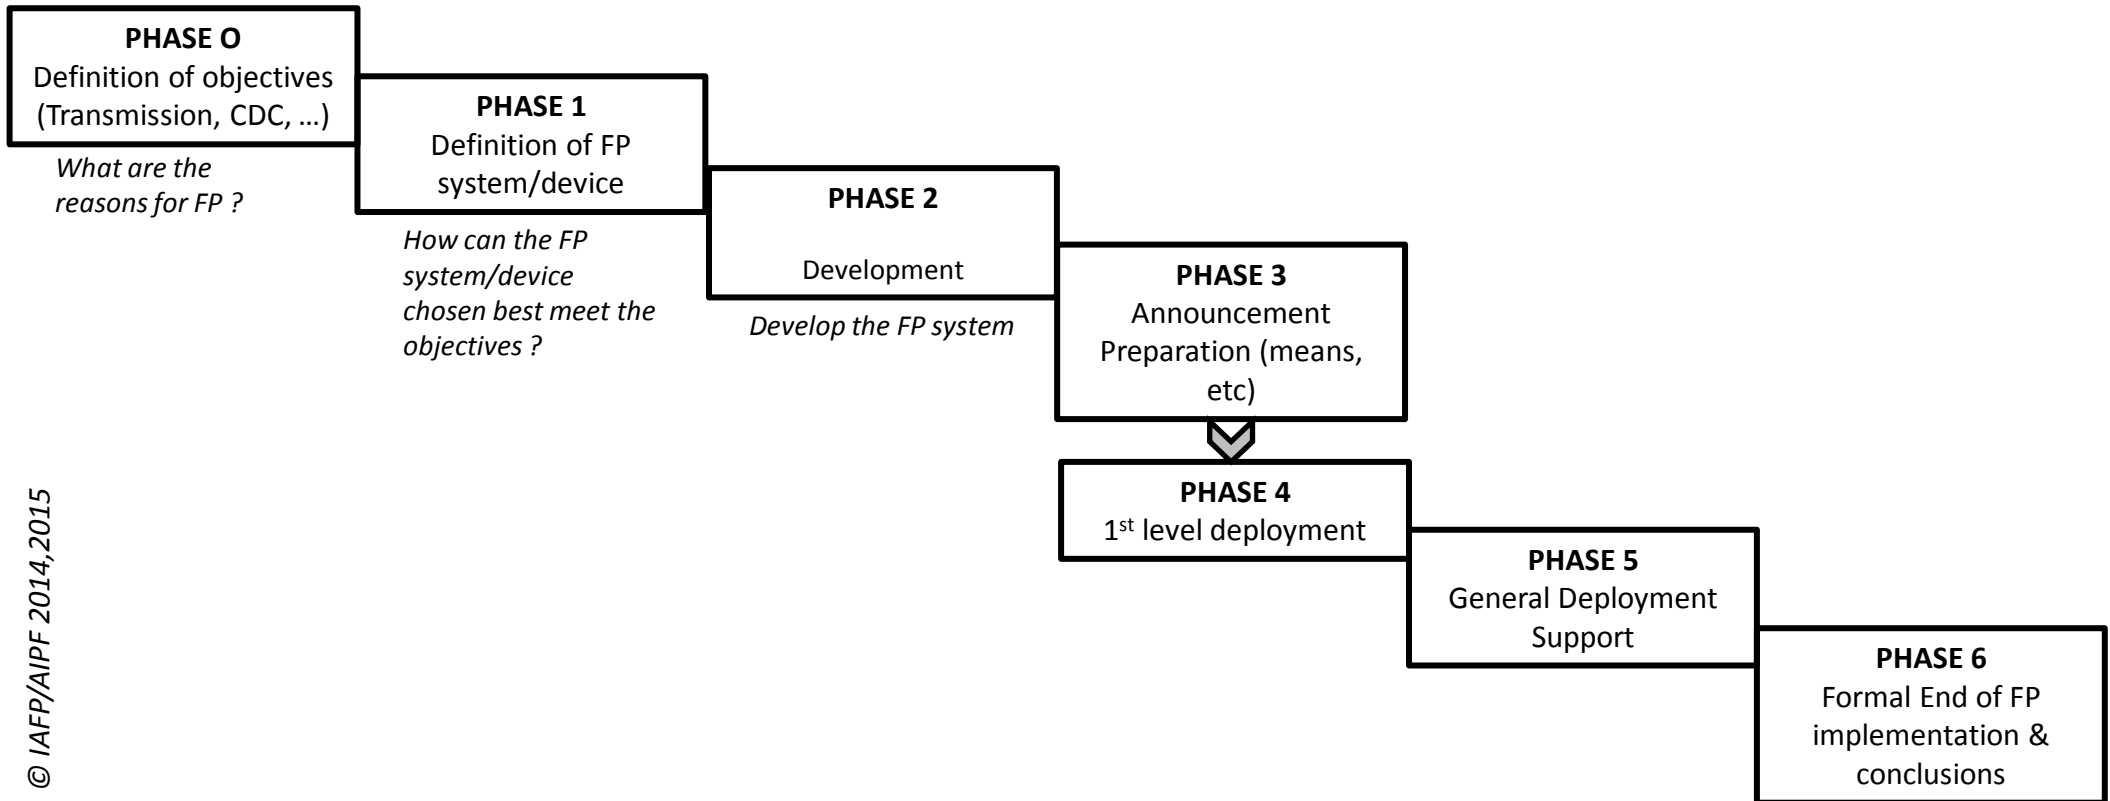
PHASE O
Definition of objectives (Transmission, CDC, …)

What are the reasons for FP ?

PHASE 1
Definition of FP system/device

How can the FP system/device chosen best meet the objectives ?

PHASE 2

Development

Develop the FP system

PHASE 3
Announcement Preparation (means, etc)

PHASE 4
1$^{st}$ level deployment

PHASE 5
General Deployment Support

PHASE 6
Formal End of FP implementation & conclusions

© IAFP/AIPF 2014,2015